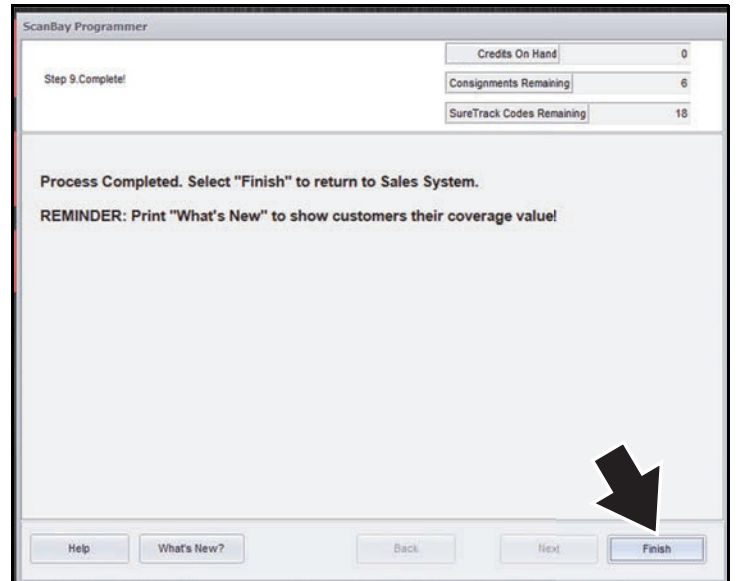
ScanBay Programmer

Step 9.Complete!

| Credits On Hand | 0 |
|---|---|
| Consignments Remaining | 6 |
| SureTrack Codes Remaining | 18 |

Process Completed. Select "Finish" to return to Sales System.

REMINDER: Print "What's New" to show customers their coverage value!

Help What's New? Back Next Finish